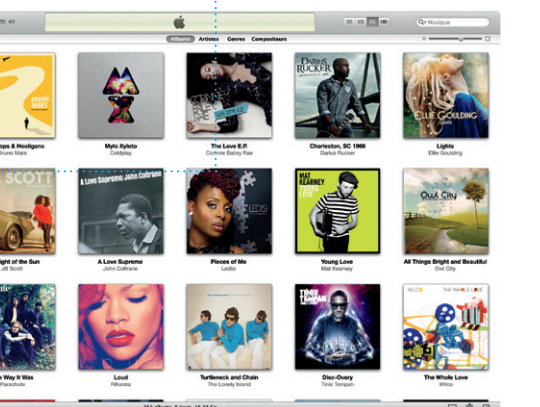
Musique

Albums Artistes Genres Compositeurs

ops & Hooligans
runo Mars

Mylo Xyloto
Coldplay

The Love E.P.
Corinne Bailey Rae

Charleston, SC 1966
Darius Rucker

Lights
Ellie Goulding

ight of the Sun
Jill Scott

A Love Supreme
John Coltrane

Pieces of Me
Ledisi

Young Love
Mat Kearney

All Things Bright and Beautiful
Owl City

Way It Was
Parachute

Loud
Rihanna

Turtleneck and Chain
The Lonely Island

Disc-Overy
Tinie Tempah

The Whole Love
Wilco

DARIUS RUCKER

ELLIE GOULDING

SCOTT

A Love Supreme John Coltrane

MAT KEARNEY YOUNG LOVE

Owl City

TINIE TEMPAH

THE WHOLE LOVE

WILCO